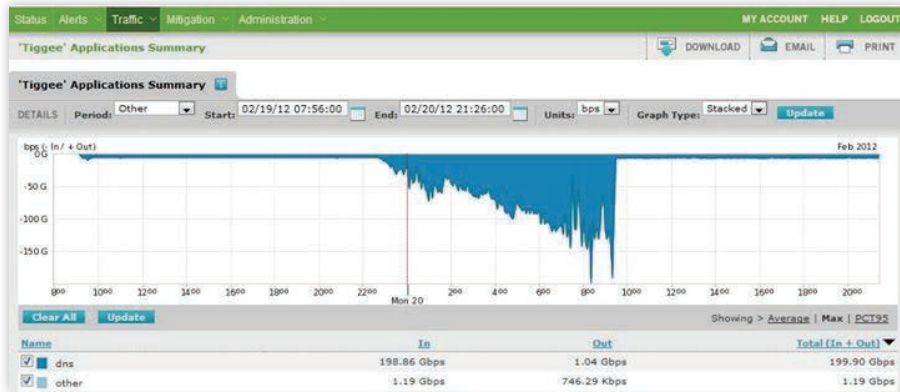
Status Alerts Traffic Mitigation Administration MY ACCOUNT HELP LOGOUT

'Tiggee' Applications Summary DOWNLOAD EMAIL PRINT

'Tiggee' Applications Summary

DETAILS Period: Other Start: 02/19/12 07:56:00 End: 02/20/12 21:26:00 Units: bps Graph Type: Stacked Update

bps (- In / + Out) Feb 2012

0G

-50 G

-100 G

-150 G

$8^{00}$ $10^{00}$ $12^{00}$ $14^{00}$ $16^{00}$ $18^{00}$ $20^{00}$ $22^{00}$ Mon 20 $2^{00}$ $4^{00}$ $6^{00}$ $8^{00}$ $10^{00}$ $12^{00}$ $14^{00}$ $16^{00}$ $18^{00}$ $20^{00}$

Clear All Update Showing > Average | Max | PCT95

| Name | In | Out | Total (In + Out) |
|---|---|---|---|
| dns | 198.86 Gbps | 1.04 Gbps | 199.90 Gbps |
| other | 1.19 Gbps | 746.29 Kbps | 1.19 Gbps |